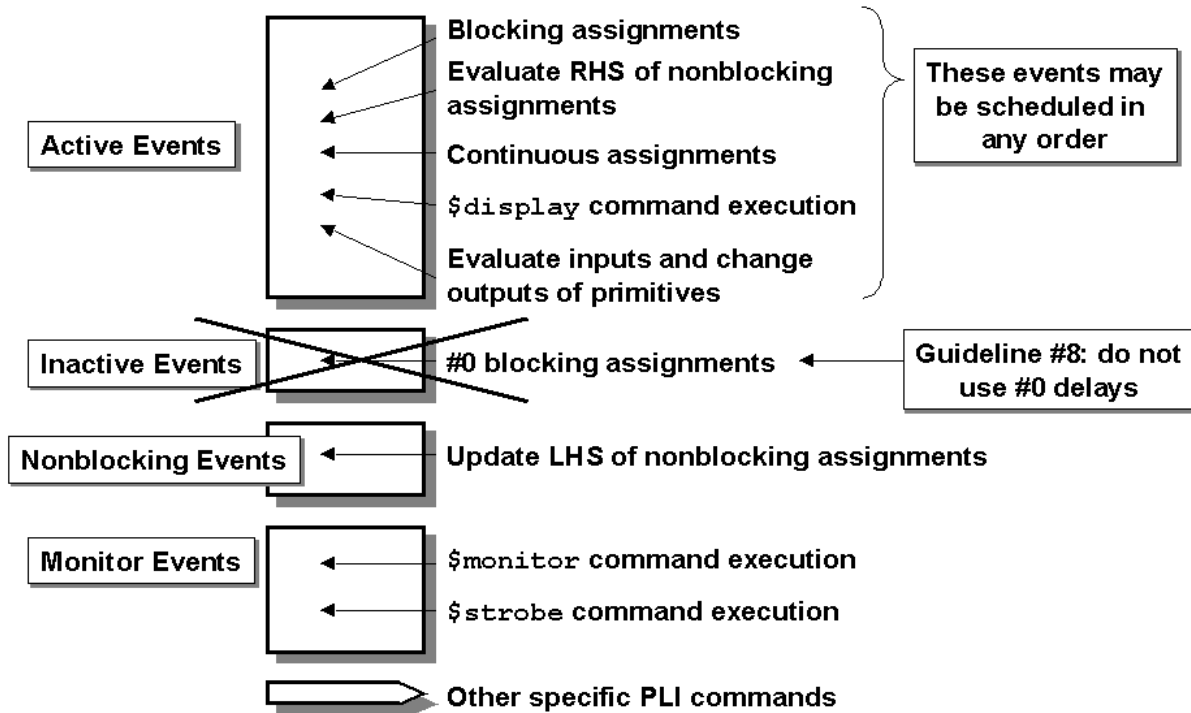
Active Events

Blocking assignments

Evaluate RHS of nonblocking assignments

Continuous assignments

$display command execution

Evaluate inputs and change outputs of primitives

These events may be scheduled in any order

Inactive Events

#0 blocking assignments

Guideline #8: do not use #0 delays

Nonblocking Events

Update LHS of nonblocking assignments

Monitor Events

$monitor command execution

$strobe command execution

Other specific PLI commands